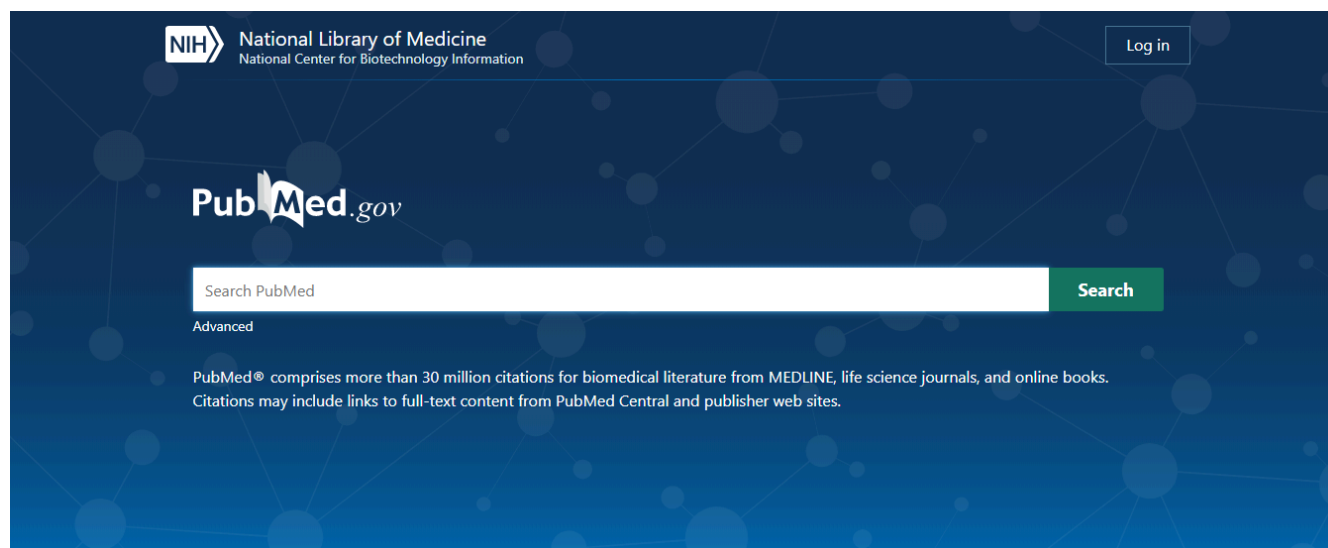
NIH National Library of Medicine
National Center for Biotechnology Information

Log in

PubMed.gov

Search PubMed

Search

Advanced

PubMed® comprises more than 30 million citations for biomedical literature from MEDLINE, life science journals, and online books. Citations may include links to full-text content from PubMed Central and publisher web sites.